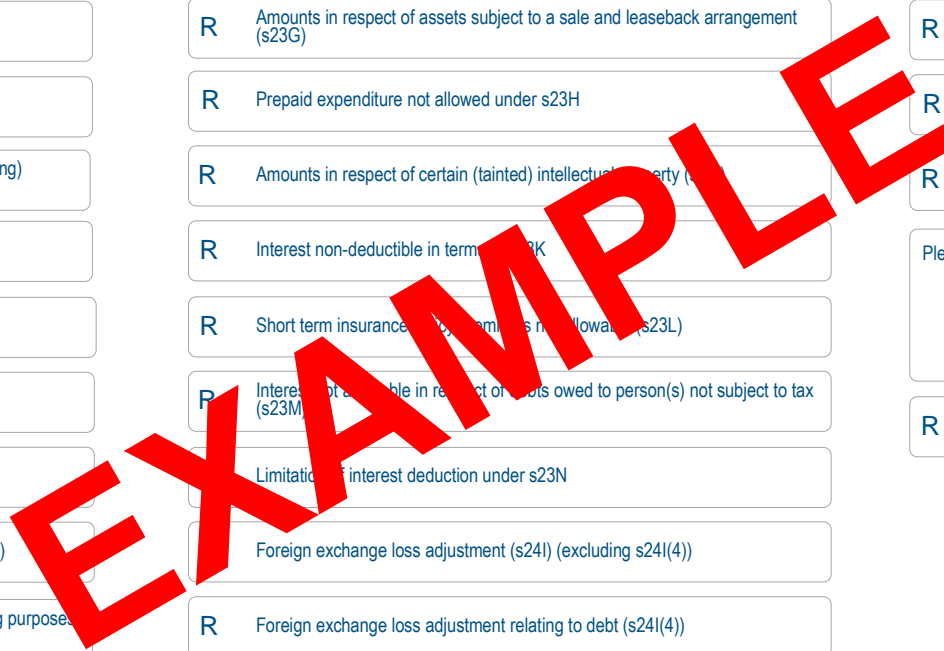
ng)

)

g purposes

R Amounts in respect of assets subject to a sale and leaseback arrangement (s23G)

R Prepaid expenditure not allowed under s23H

R Amounts in respect of certain (tainted) intellectu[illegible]erty ([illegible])

R Interest non-deductible in term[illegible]3K

R Short term insurance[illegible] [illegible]s n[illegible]llowa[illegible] (s23L)

R Intere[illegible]ot a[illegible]ble in re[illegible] of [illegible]bts owed to person(s) not subject to tax (s23M)

R Limitatio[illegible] f interest deduction under s23N

R Foreign exchange loss adjustment (s24I) (excluding s24I(4))

R Foreign exchange loss adjustment relating to debt (s24I(4))

R

R

R

Ple

R

EXAMPLE